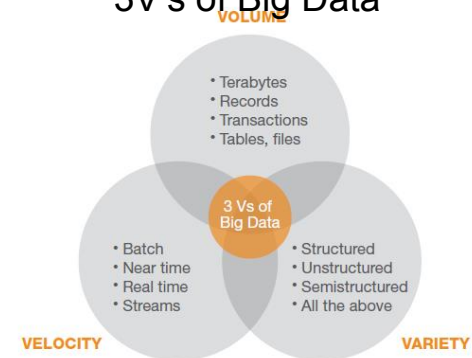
3V's of Big Data

VOLUME

• Terabytes
• Records
• Transactions
• Tables, files

3 Vs of Big Data

• Batch
• Near time
• Real time
• Streams

• Structured
• Unstructured
• Semistructured
• All the above

VELOCITY

VARIETY